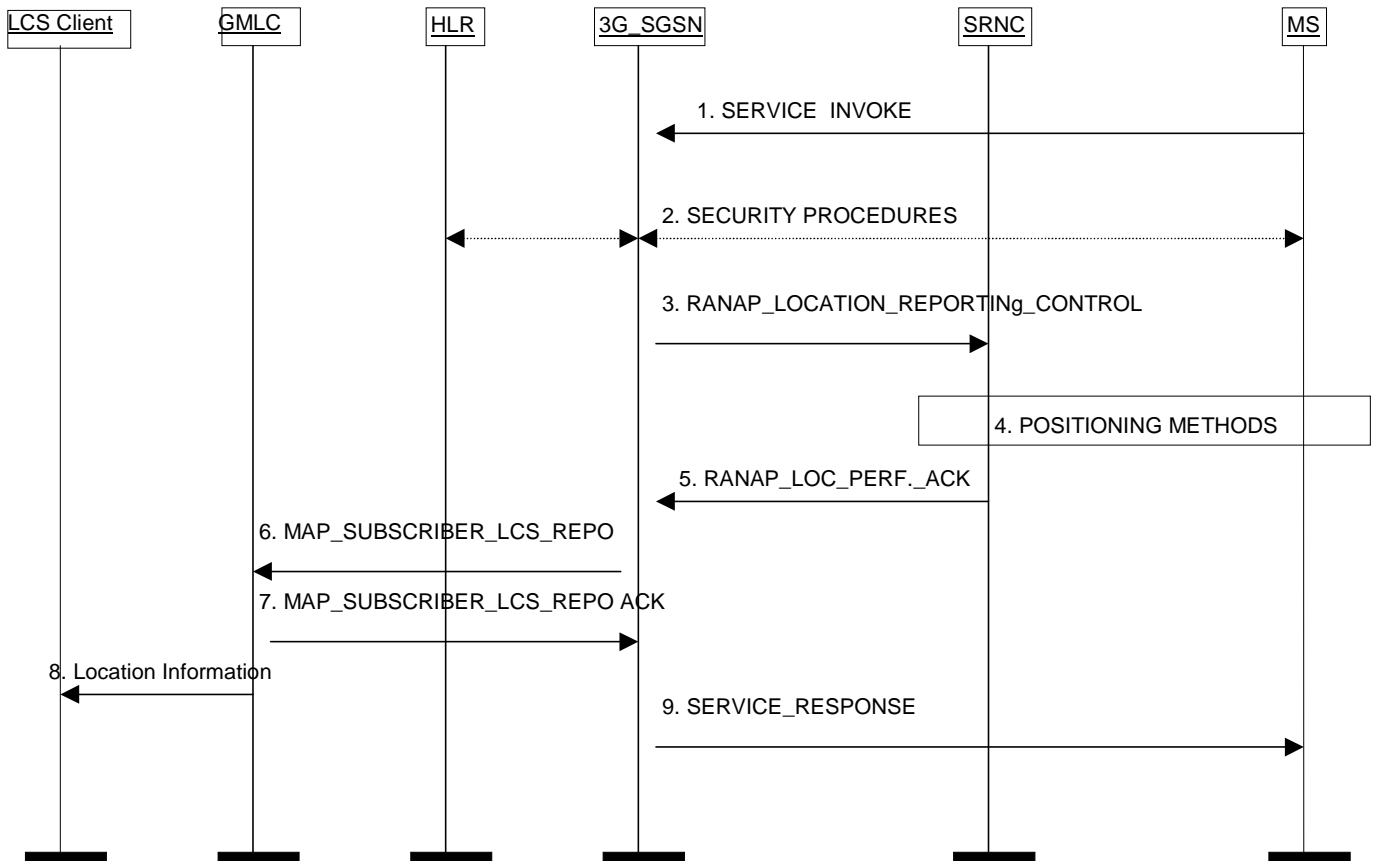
LCS Client
GMLC
HLR
3G_SGSN
SRNC
MS

1. SERVICE INVOKE

2. SECURITY PROCEDURES

3. RANAP_LOCATION_REPORTINg_CONTROL

4. POSITIONING METHODS

5. RANAP_LOC_PERF._ACK

6. MAP_SUBSCRIBER_LCS_REPO

7. MAP_SUBSCRIBER_LCS_REPO ACK

8. Location Information

9. SERVICE_RESPONSE